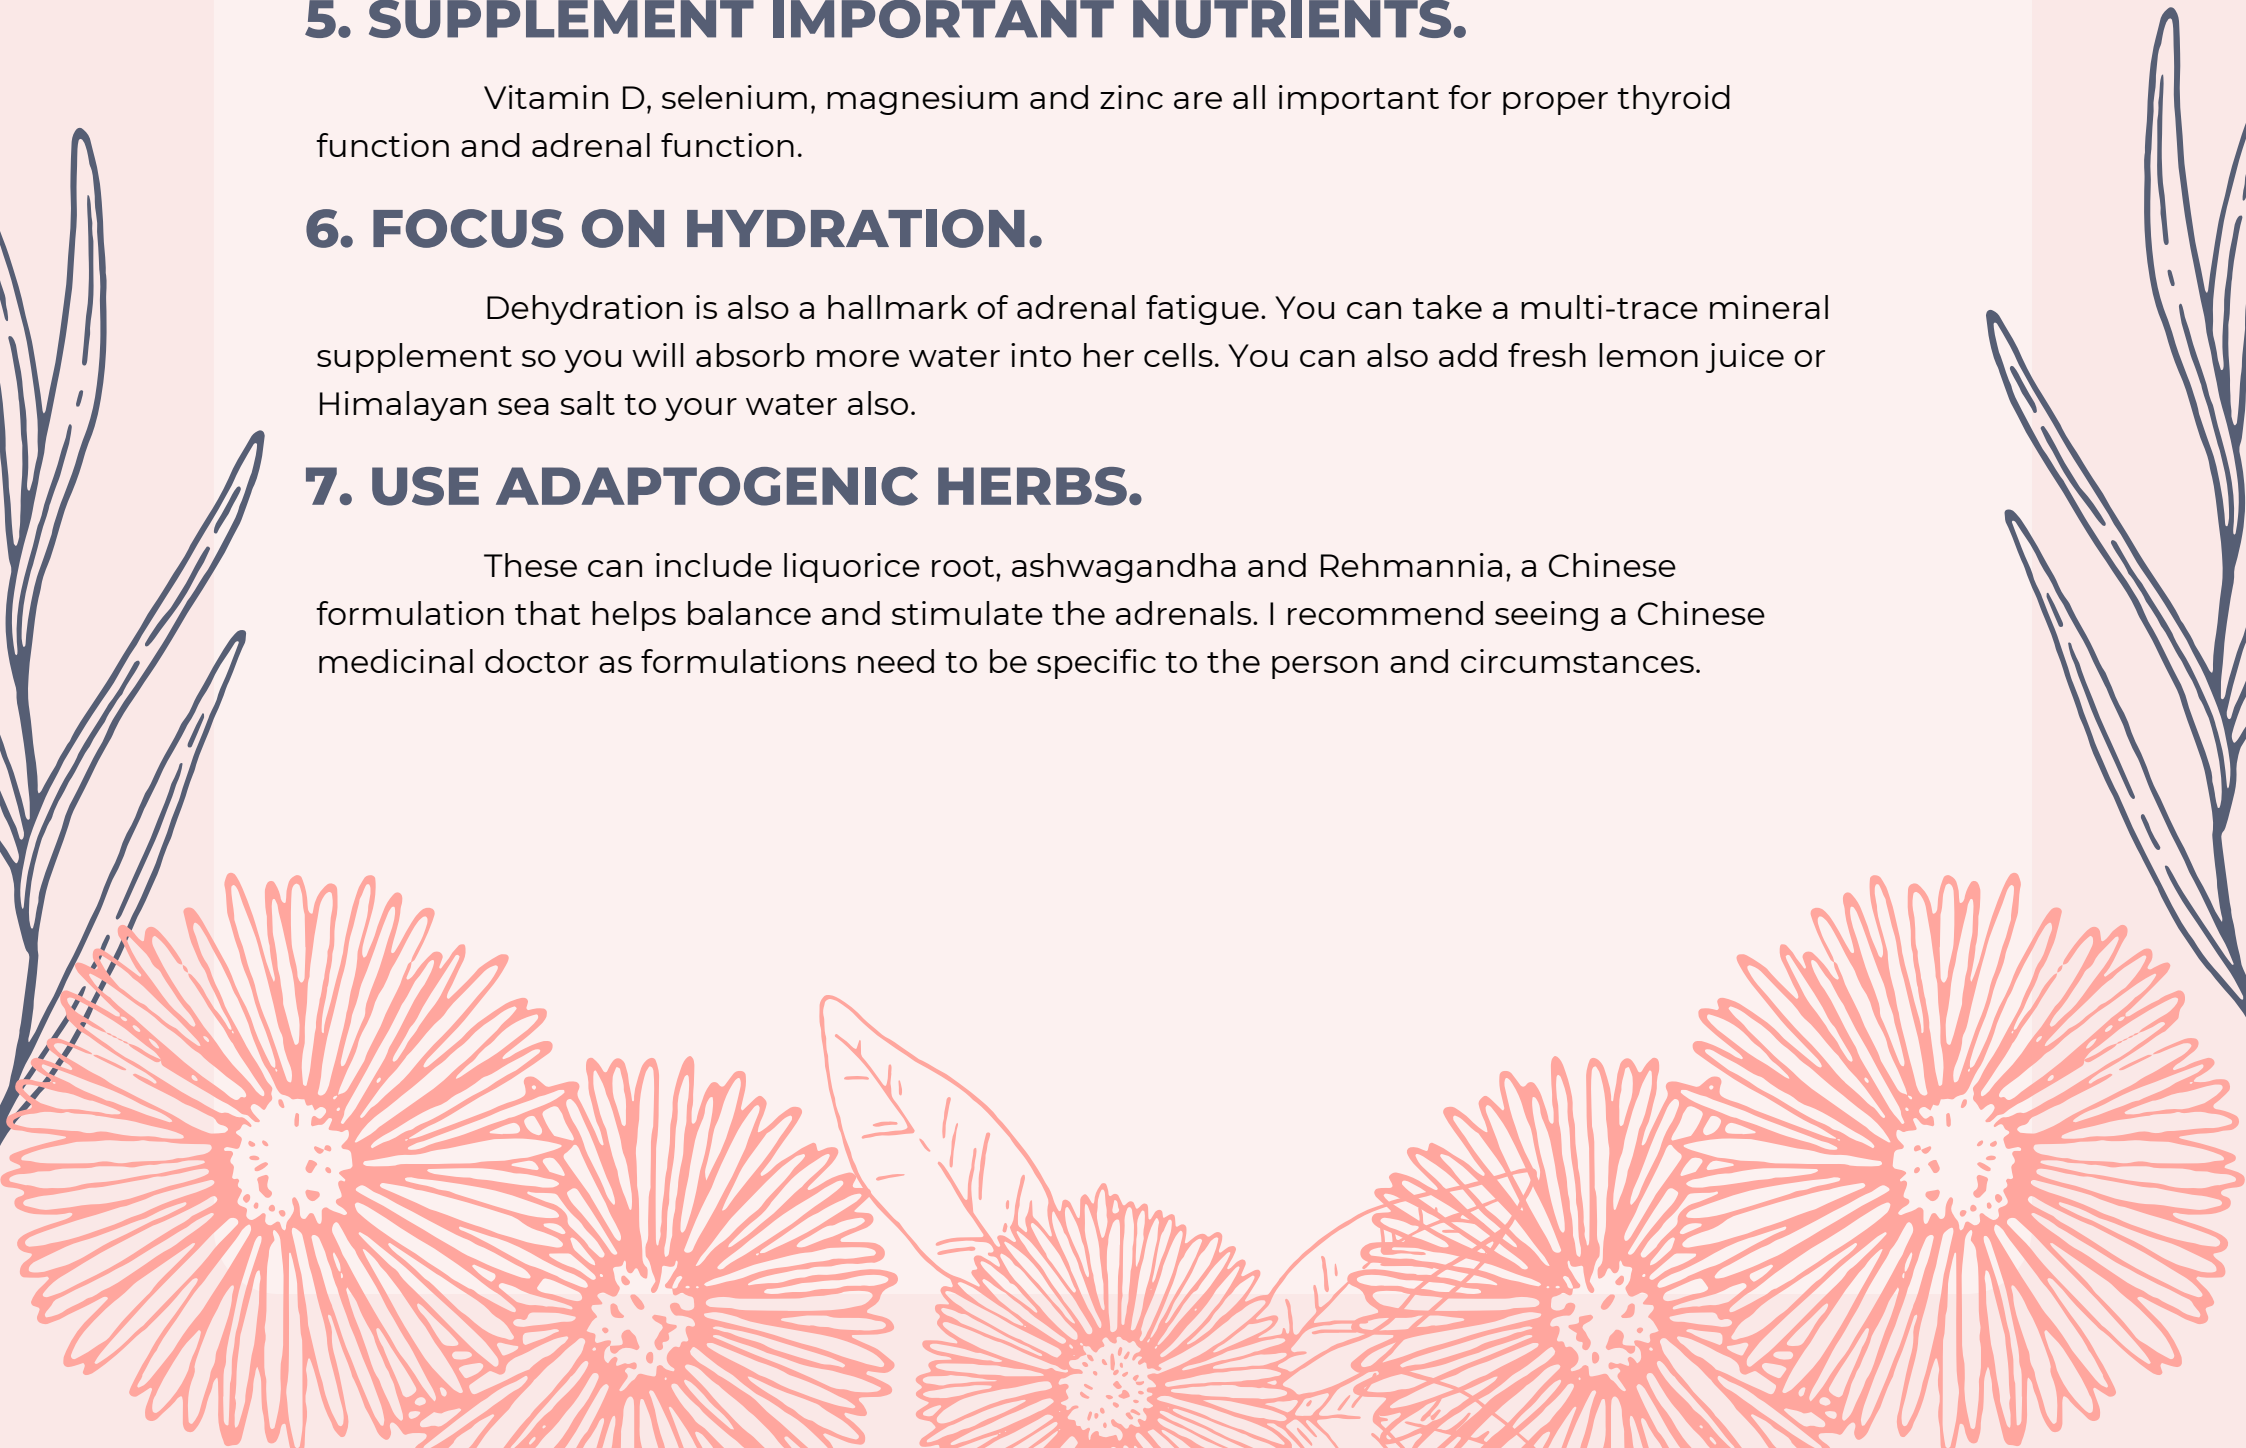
5. SUPPLEMENT IMPORTANT NUTRIENTS.

Vitamin D, selenium, magnesium and zinc are all important for proper thyroid function and adrenal function.

6. FOCUS ON HYDRATION.

Dehydration is also a hallmark of adrenal fatigue. You can take a multi-trace mineral supplement so you will absorb more water into her cells. You can also add fresh lemon juice or Himalayan sea salt to your water also.

7. USE ADAPTOGENIC HERBS.

These can include liquorice root, ashwagandha and Rehmannia, a Chinese formulation that helps balance and stimulate the adrenals. I recommend seeing a Chinese medicinal doctor as formulations need to be specific to the person and circumstances.